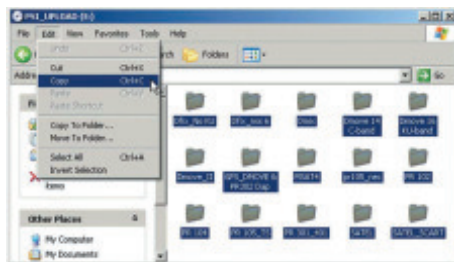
PSI_UPLOAD (G:)

File Edit View Favorites Tools Help

Undo Ctrl+Z
Cut Ctrl+X
Copy Ctrl+C
Paste Ctrl+V
Paste Shortcut
Copy To Folder...
Move To Folder...
Select All Ctrl+A
Invert Selection

Address

rch Folders

Go

Items

Other Places

My Computer

My Documents

DTo_file.K2 DTo_test.k Dkm Dmove 14 C-band Dmove 16 KU-band

Dmove_D SPE_DMOVE & PR202 Dup PSAT4 pr105_neu PR 102

PR 104 PR 105_53 PR 301_40 SAT5 SAT5_SCART